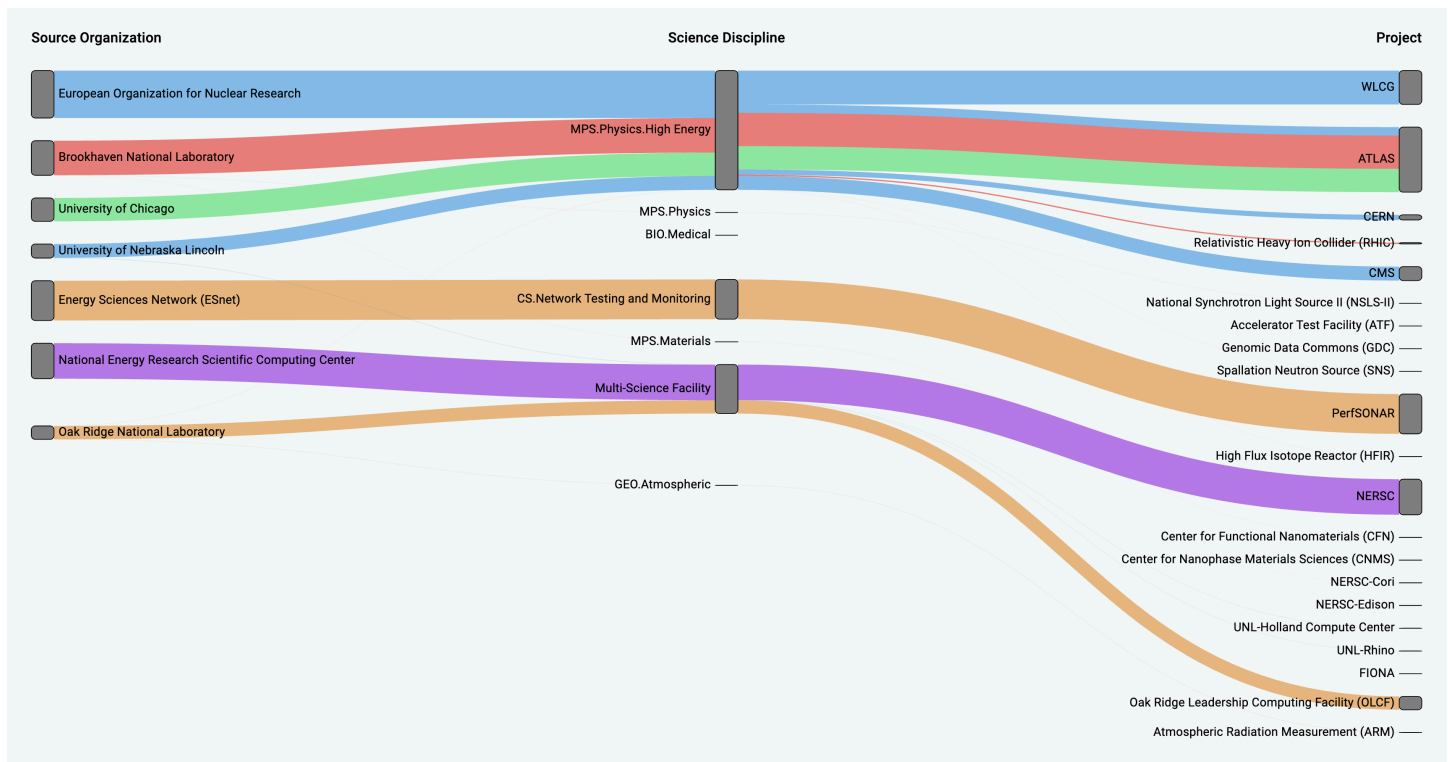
Source Organization

Science Discipline

Project

European Organization for Nuclear Research

Brookhaven National Laboratory

University of Chicago

University of Nebraska Lincoln

Energy Sciences Network (ESnet)

National Energy Research Scientific Computing Center

Oak Ridge National Laboratory

MPS.Physics.High Energy

MPS.Physics

BIO.Medical

CS.Network Testing and Monitoring

MPS.Materials

Multi-Science Facility

GEO.Atmospheric

WLCG

ATLAS

CERN

Relativistic Heavy Ion Collider (RHIC)

CMS

National Synchrotron Light Source II (NSLS-II)

Accelerator Test Facility (ATF)

Genomic Data Commons (GDC)

Spallation Neutron Source (SNS)

PerfSONAR

High Flux Isotope Reactor (HFIR)

NERSC

Center for Functional Nanomaterials (CFN)

Center for Nanophase Materials Sciences (CNMS)

NERSC-Cori

NERSC-Edison

UNL-Holland Compute Center

UNL-Rhino

FIONA

Oak Ridge Leadership Computing Facility (OLCF)

Atmospheric Radiation Measurement (ARM)